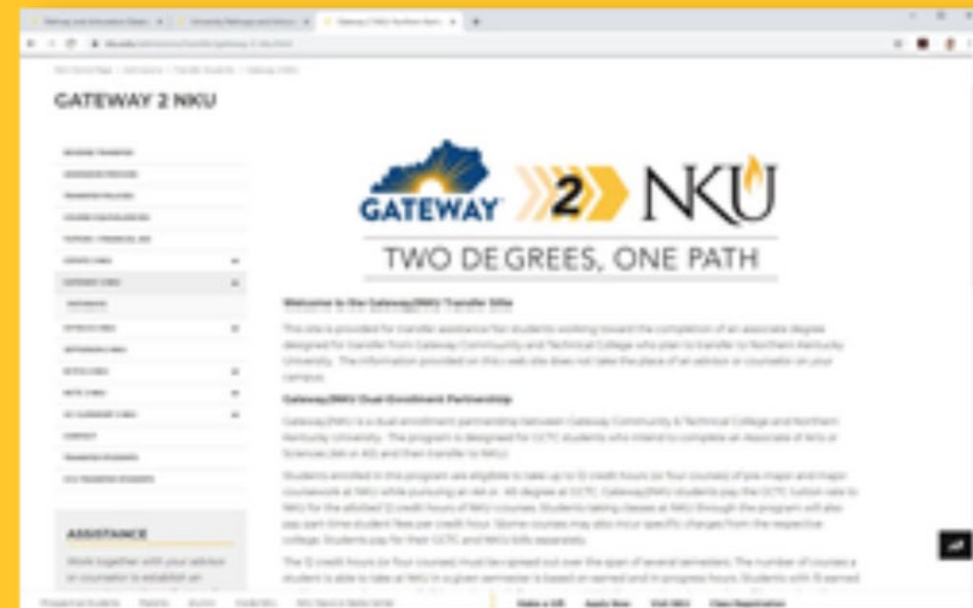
GATEWAY 2 NKU

GATEWAY 2 NKU

TWO DEGREES, ONE PATH

Welcome to the Gateway2NKU Transfer Site

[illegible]

Gateway2NKU Dual Enrollment Partnership

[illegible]

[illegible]

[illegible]

ASSISTANCE

Work together with your advisor or counselor to establish an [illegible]